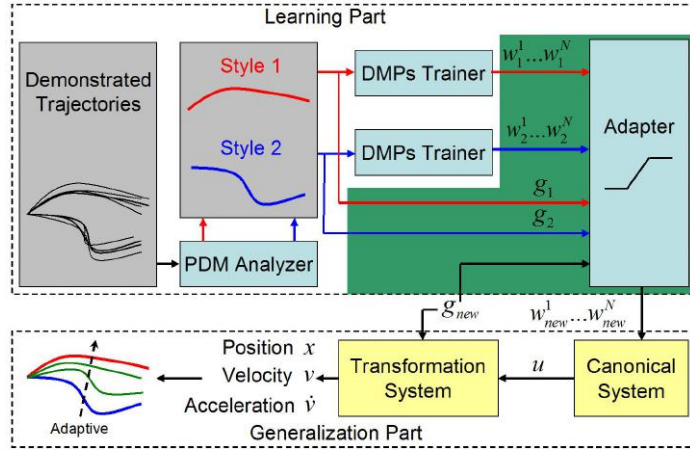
Learning Part

Demonstrated Trajectories

Style 1

Style 2

PDM Analyzer

DMPs Trainer

DMPs Trainer

$w_1^1 \ldots w_1^N$

$w_2^1 \ldots w_2^N$

$g_1$

$g_2$

Adapter

$g_{new}$

$w_{new}^1 \ldots w_{new}^N$

Position $x$

Velocity $v$

Acceleration $\dot{v}$

Transformation System

$u$

Canonical System

Adaptive

Generalization Part